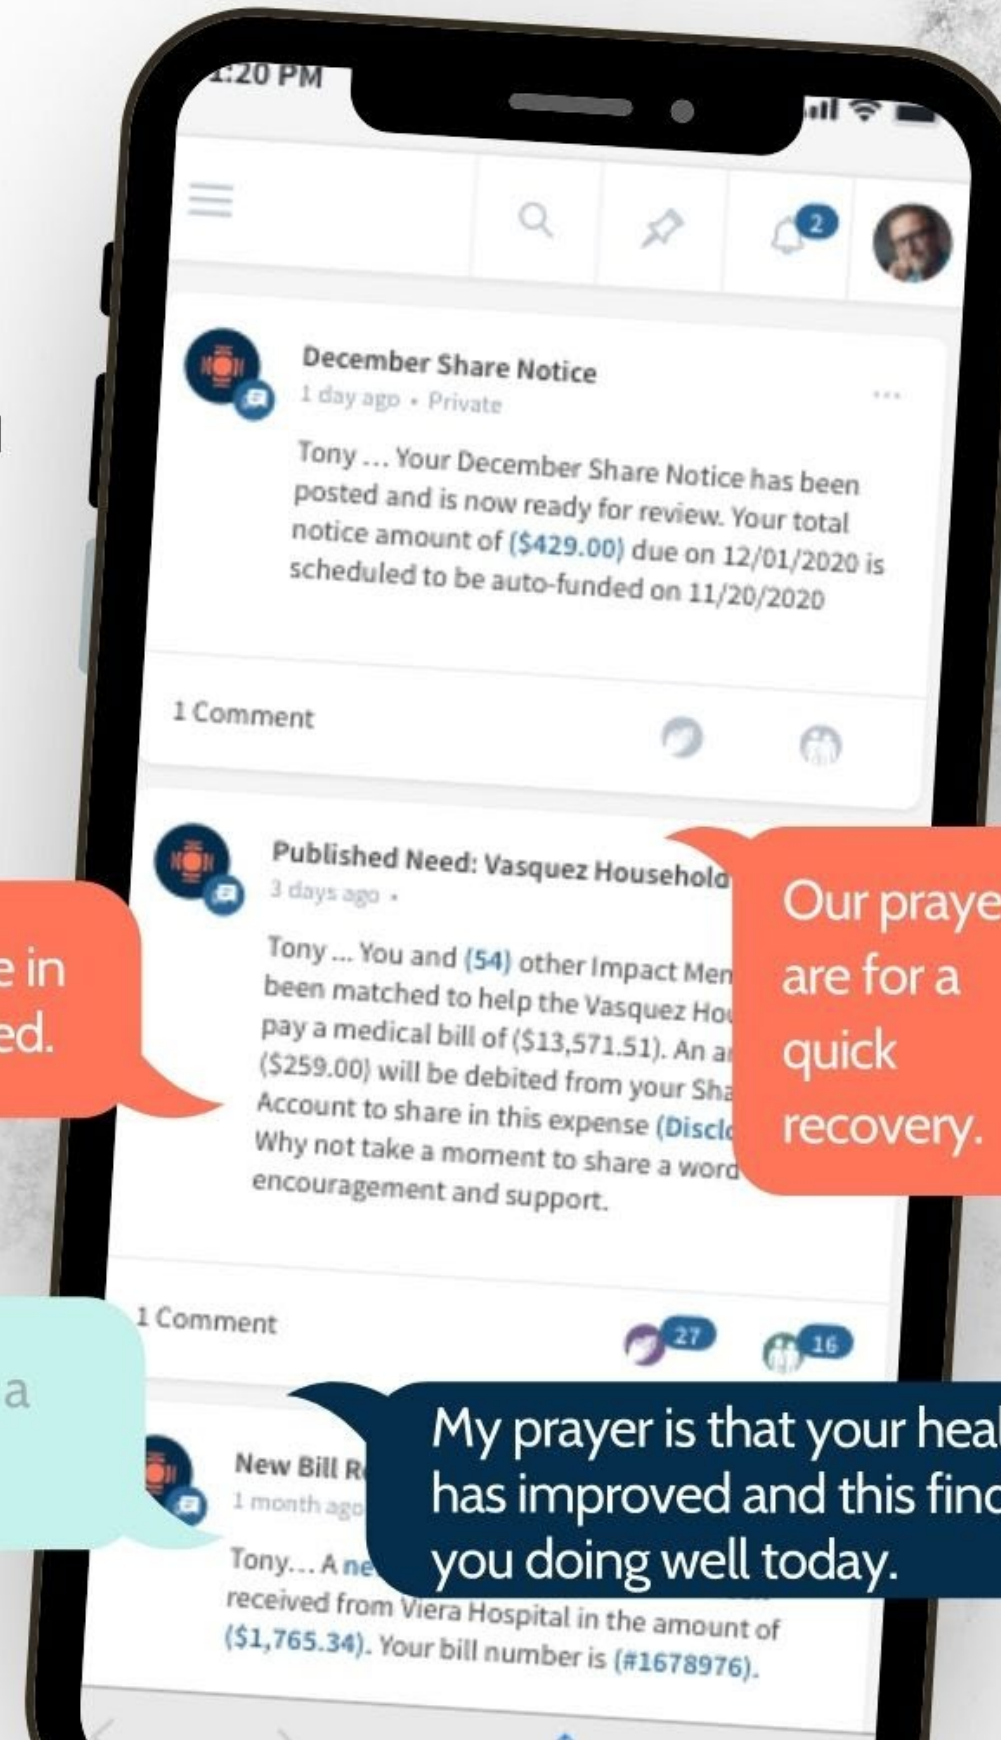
1:20 PM

2

December Share Notice
1 day ago • Private

Tony ... Your December Share Notice has been posted and is now ready for review. Your total notice amount of ($429.00) due on 12/01/2020 is scheduled to be auto-funded on 11/20/2020

1 Comment

Published Need: Vasquez Household
3 days ago •

Tony ... You and (54) other Impact Men been matched to help the Vasquez Hou pay a medical bill of ($13,571.51). An a ($259.00) will be debited from your Sha Account to share in this expense (Disclo Why not take a moment to share a word encouragement and support.

Our praye are for a quick recovery.

e in ed.

1 Comment

27

16

a

New Bill R
1 month ago

My prayer is that your heal has improved and this find you doing well today.

Tony... A ne received from Viera Hospital in the amount of ($1,765.34). Your bill number is (#1678976).